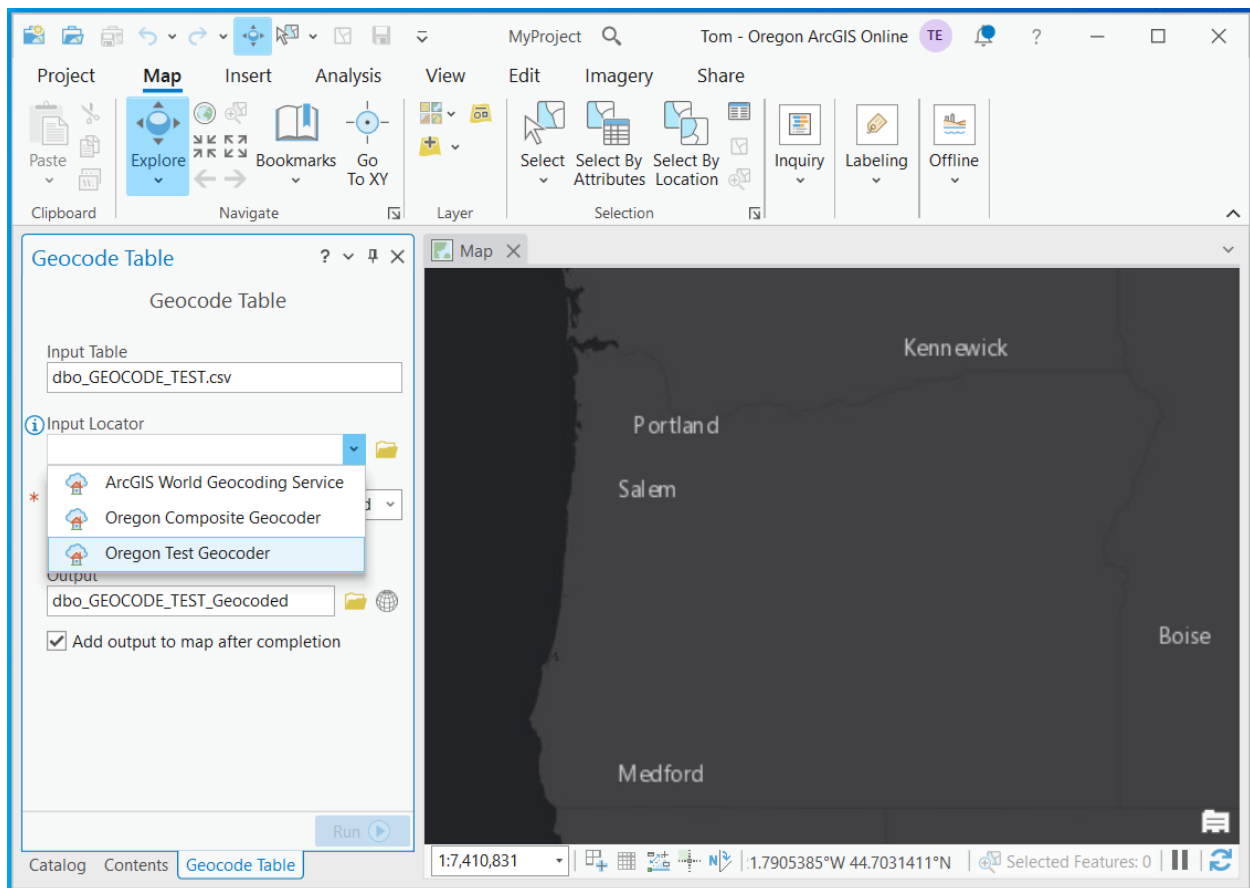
MyProject

Tom - Oregon ArcGIS Online TE

?

Project Map Insert Analysis View Edit Imagery Share

Paste

Clipboard

Explore

Bookmarks

Go To XY

Navigate

Layer

Select Select By Attributes Select By Location

Selection

Inquiry

Labeling

Offline

Geocode Table ?

Geocode Table

Input Table

dbo_GEOCODE_TEST.csv

Input Locator

ArcGIS World Geocoding Service

Oregon Composite Geocoder

Oregon Test Geocoder

*

d

Output

dbo_GEOCODE_TEST_Geocoded

Add output to map after completion

Run

Catalog Contents Geocode Table

Map

Kennewick

Portland

Salem

Boise

Medford

1:7,410,831

1.7905385°W 44.7031411°N

Selected Features: 0